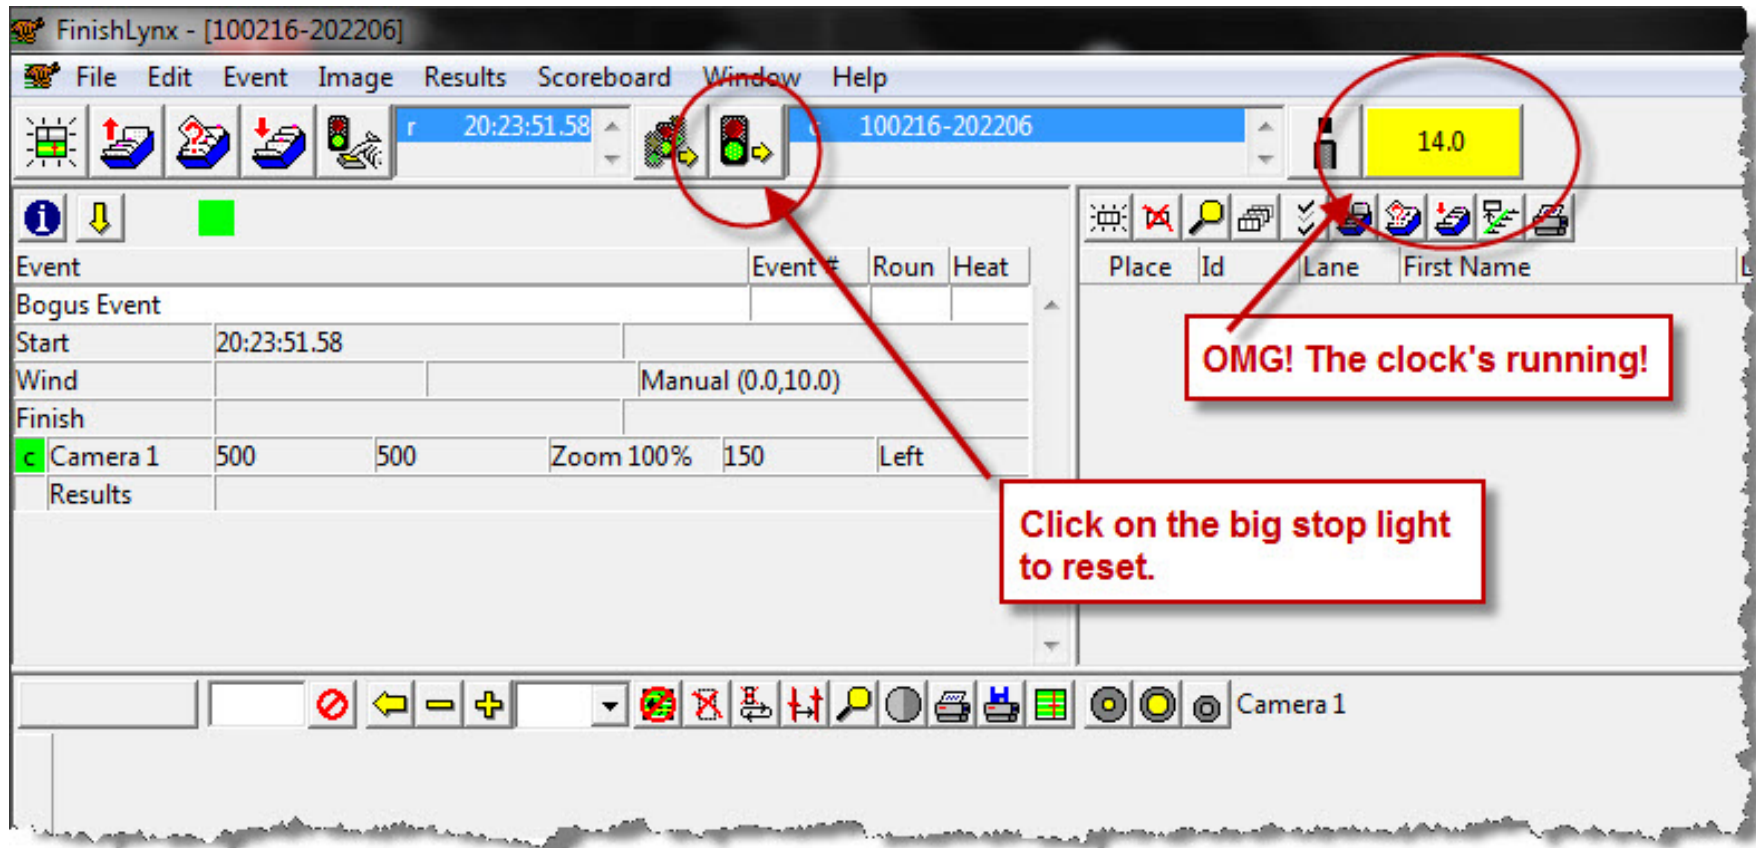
FinishLynx - [100216-202206]

File Edit Event Image Results Scoreboard Window Help

r 20:23:51.58

c 100216-202206

14.0

| Event | | | Event # | Roun | Heat |
|---|---|---|---|---|---|
| Bogus Event | | | | | |
| Start | 20:23:51.58 | | | | |
| Wind | | | Manual (0.0,10.0) | | |
| Finish | | | | | |

c Camera 1 500 500 Zoom 100% 150 Left

Results

Place Id Lane First Name L

OMG! The clock's running!

Click on the big stop light to reset.

Camera 1